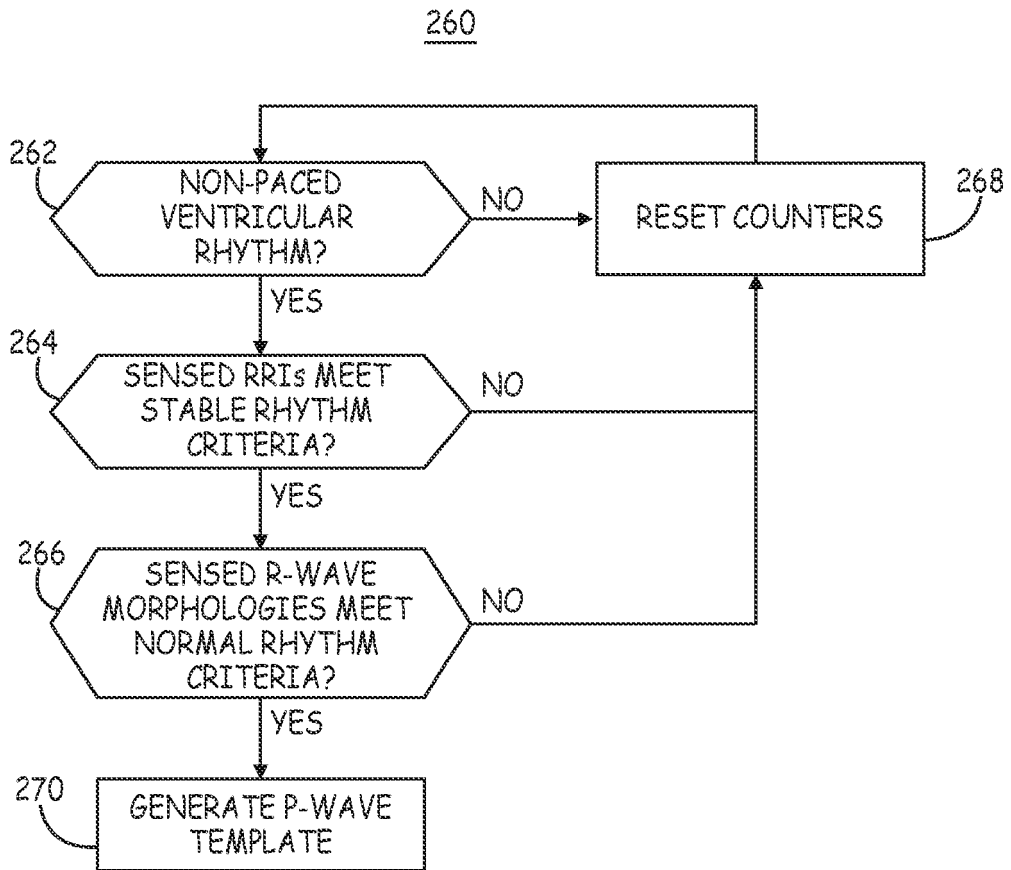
260

262

NON-PACED VENTRICULAR RHYTHM?

NO

RESET COUNTERS

268

YES

264

SENSED RRIs MEET STABLE RHYTHM CRITERIA?

NO

YES

266

SENSED R-WAVE MORPHOLOGIES MEET NORMAL RHYTHM CRITERIA?

NO

YES

270

GENERATE P-WAVE TEMPLATE